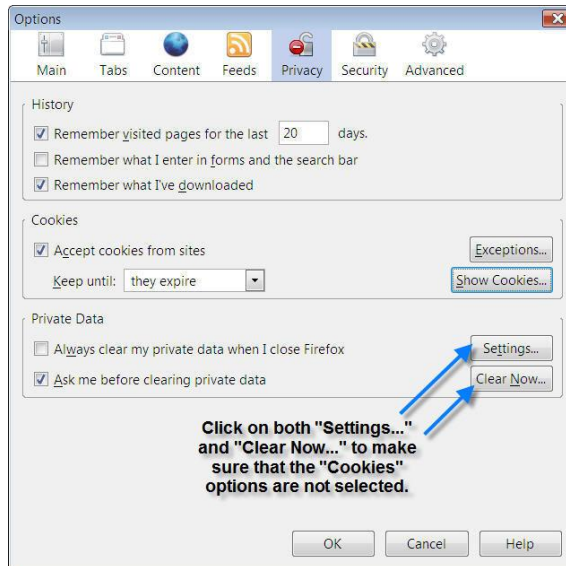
Options

Main Tabs Content Feeds Privacy Security Advanced

History

Remember visited pages for the last 20 days.

Remember what I enter in forms and the search bar

Remember what I've downloaded

Cookies

Accept cookies from sites

Exceptions...

Keep until: they expire

Show Cookies...

Private Data

Always clear my private data when I close Firefox

Settings...

Ask me before clearing private data

Clear Now...

Click on both "Settings..." and "Clear Now..." to make sure that the "Cookies" options are not selected.

OK Cancel Help